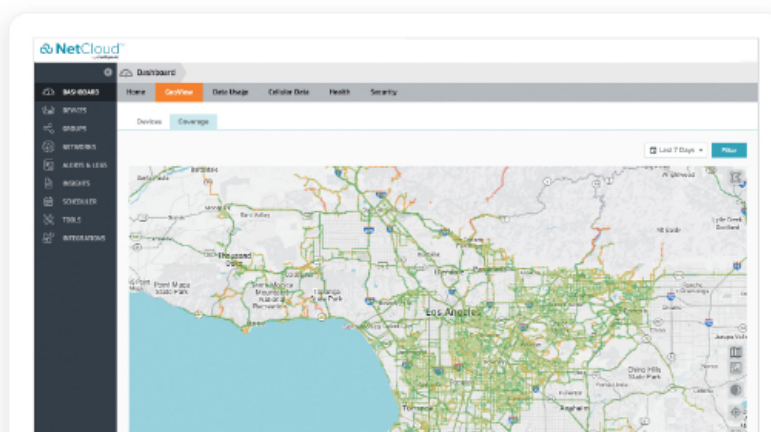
NetCloud

Dashboard

DASHBOARD
DEVICES
GROUPS
NETWORKS
ALERTS & LOGS
INSIGHTS
SCHEDULER
TOOLS
INTEGRATIONS

Home
GeoView
Data Usage
Cellular Data
Health
Security

Devices
Coverage

Last 7 Days
Filter

Los Angeles
Point Mugu State Park
Thousand Oaks
Simi Valley
Torrance
Anaheim
Chino Hills
Lytle Creek
Santa Monica Mountains National Recreation Area
Topanga State Park